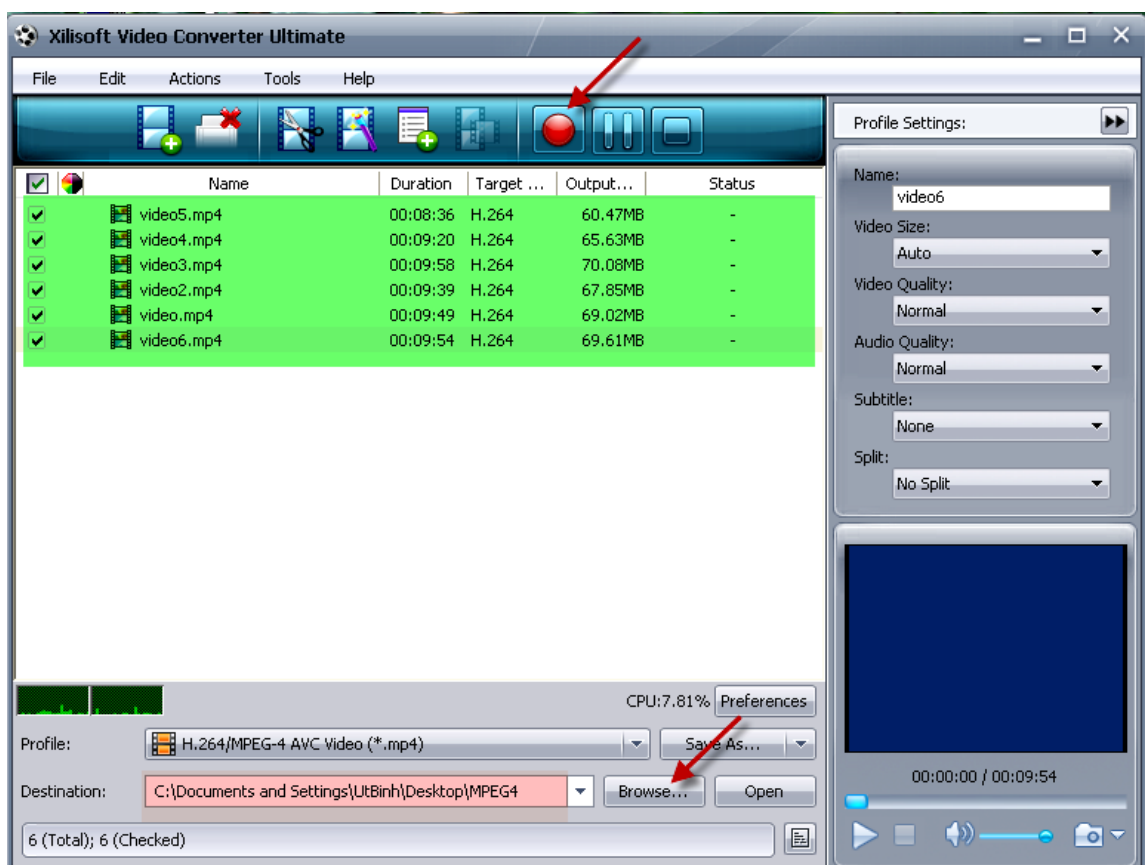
Xilisoft Video Converter Ultimate

File Edit Actions Tools Help

| Name | Duration | Target ... | Output... | Status |
|---|---|---|---|---|
| video5.mp4 | 00:08:36 | H.264 | 60.47MB | - |
| video4.mp4 | 00:09:20 | H.264 | 65.63MB | - |
| video3.mp4 | 00:09:58 | H.264 | 70.08MB | - |
| video2.mp4 | 00:09:39 | H.264 | 67.85MB | - |
| video.mp4 | 00:09:49 | H.264 | 69.02MB | - |
| video6.mp4 | 00:09:54 | H.264 | 69.61MB | - |

CPU:7.81% Preferences

Profile: H.264/MPEG-4 AVC Video (*.mp4) Save As...

Destination: C:\Documents and Settings\UtBinh\Desktop\MPEG4 Browse... Open

6 (Total); 6 (Checked)

Profile Settings:

Name: video6

Video Size: Auto

Video Quality: Normal

Audio Quality: Normal

Subtitle: None

Split: No Split

00:00:00 / 00:09:54